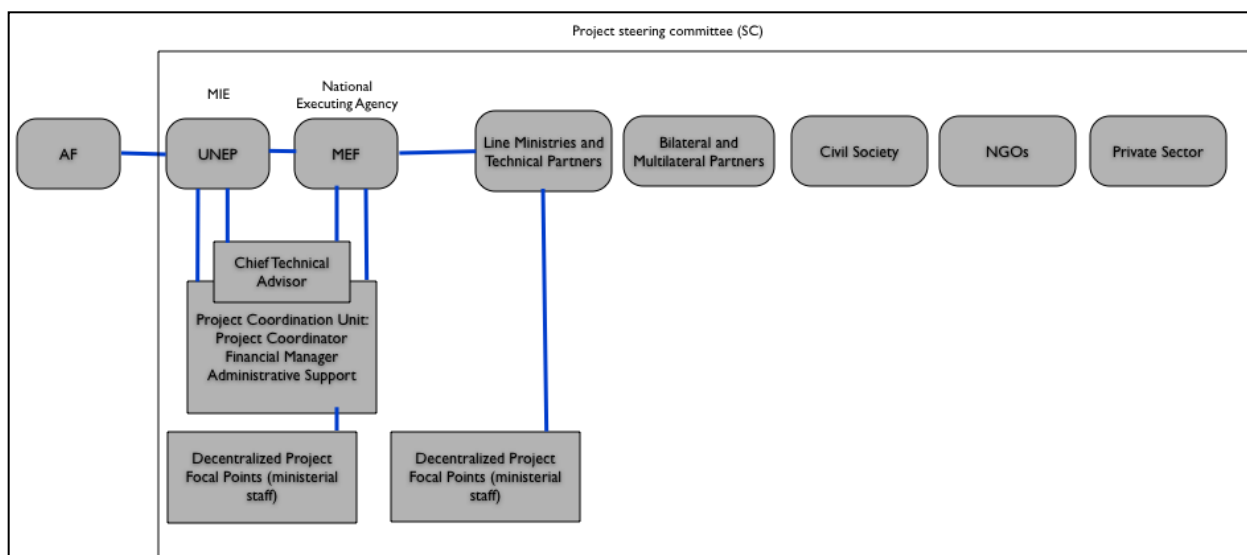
Project steering committee (SC)

MIE

National Executing Agency

AF

UNEP

MEF

Line Ministries and Technical Partners

Bilateral and Multilateral Partners

Civil Society

NGOs

Private Sector

Chief Technical Advisor

Project Coordination Unit: Project Coordinator Financial Manager Administrative Support

Decentralized Project Focal Points (ministerial staff)

Decentralized Project Focal Points (ministerial staff)